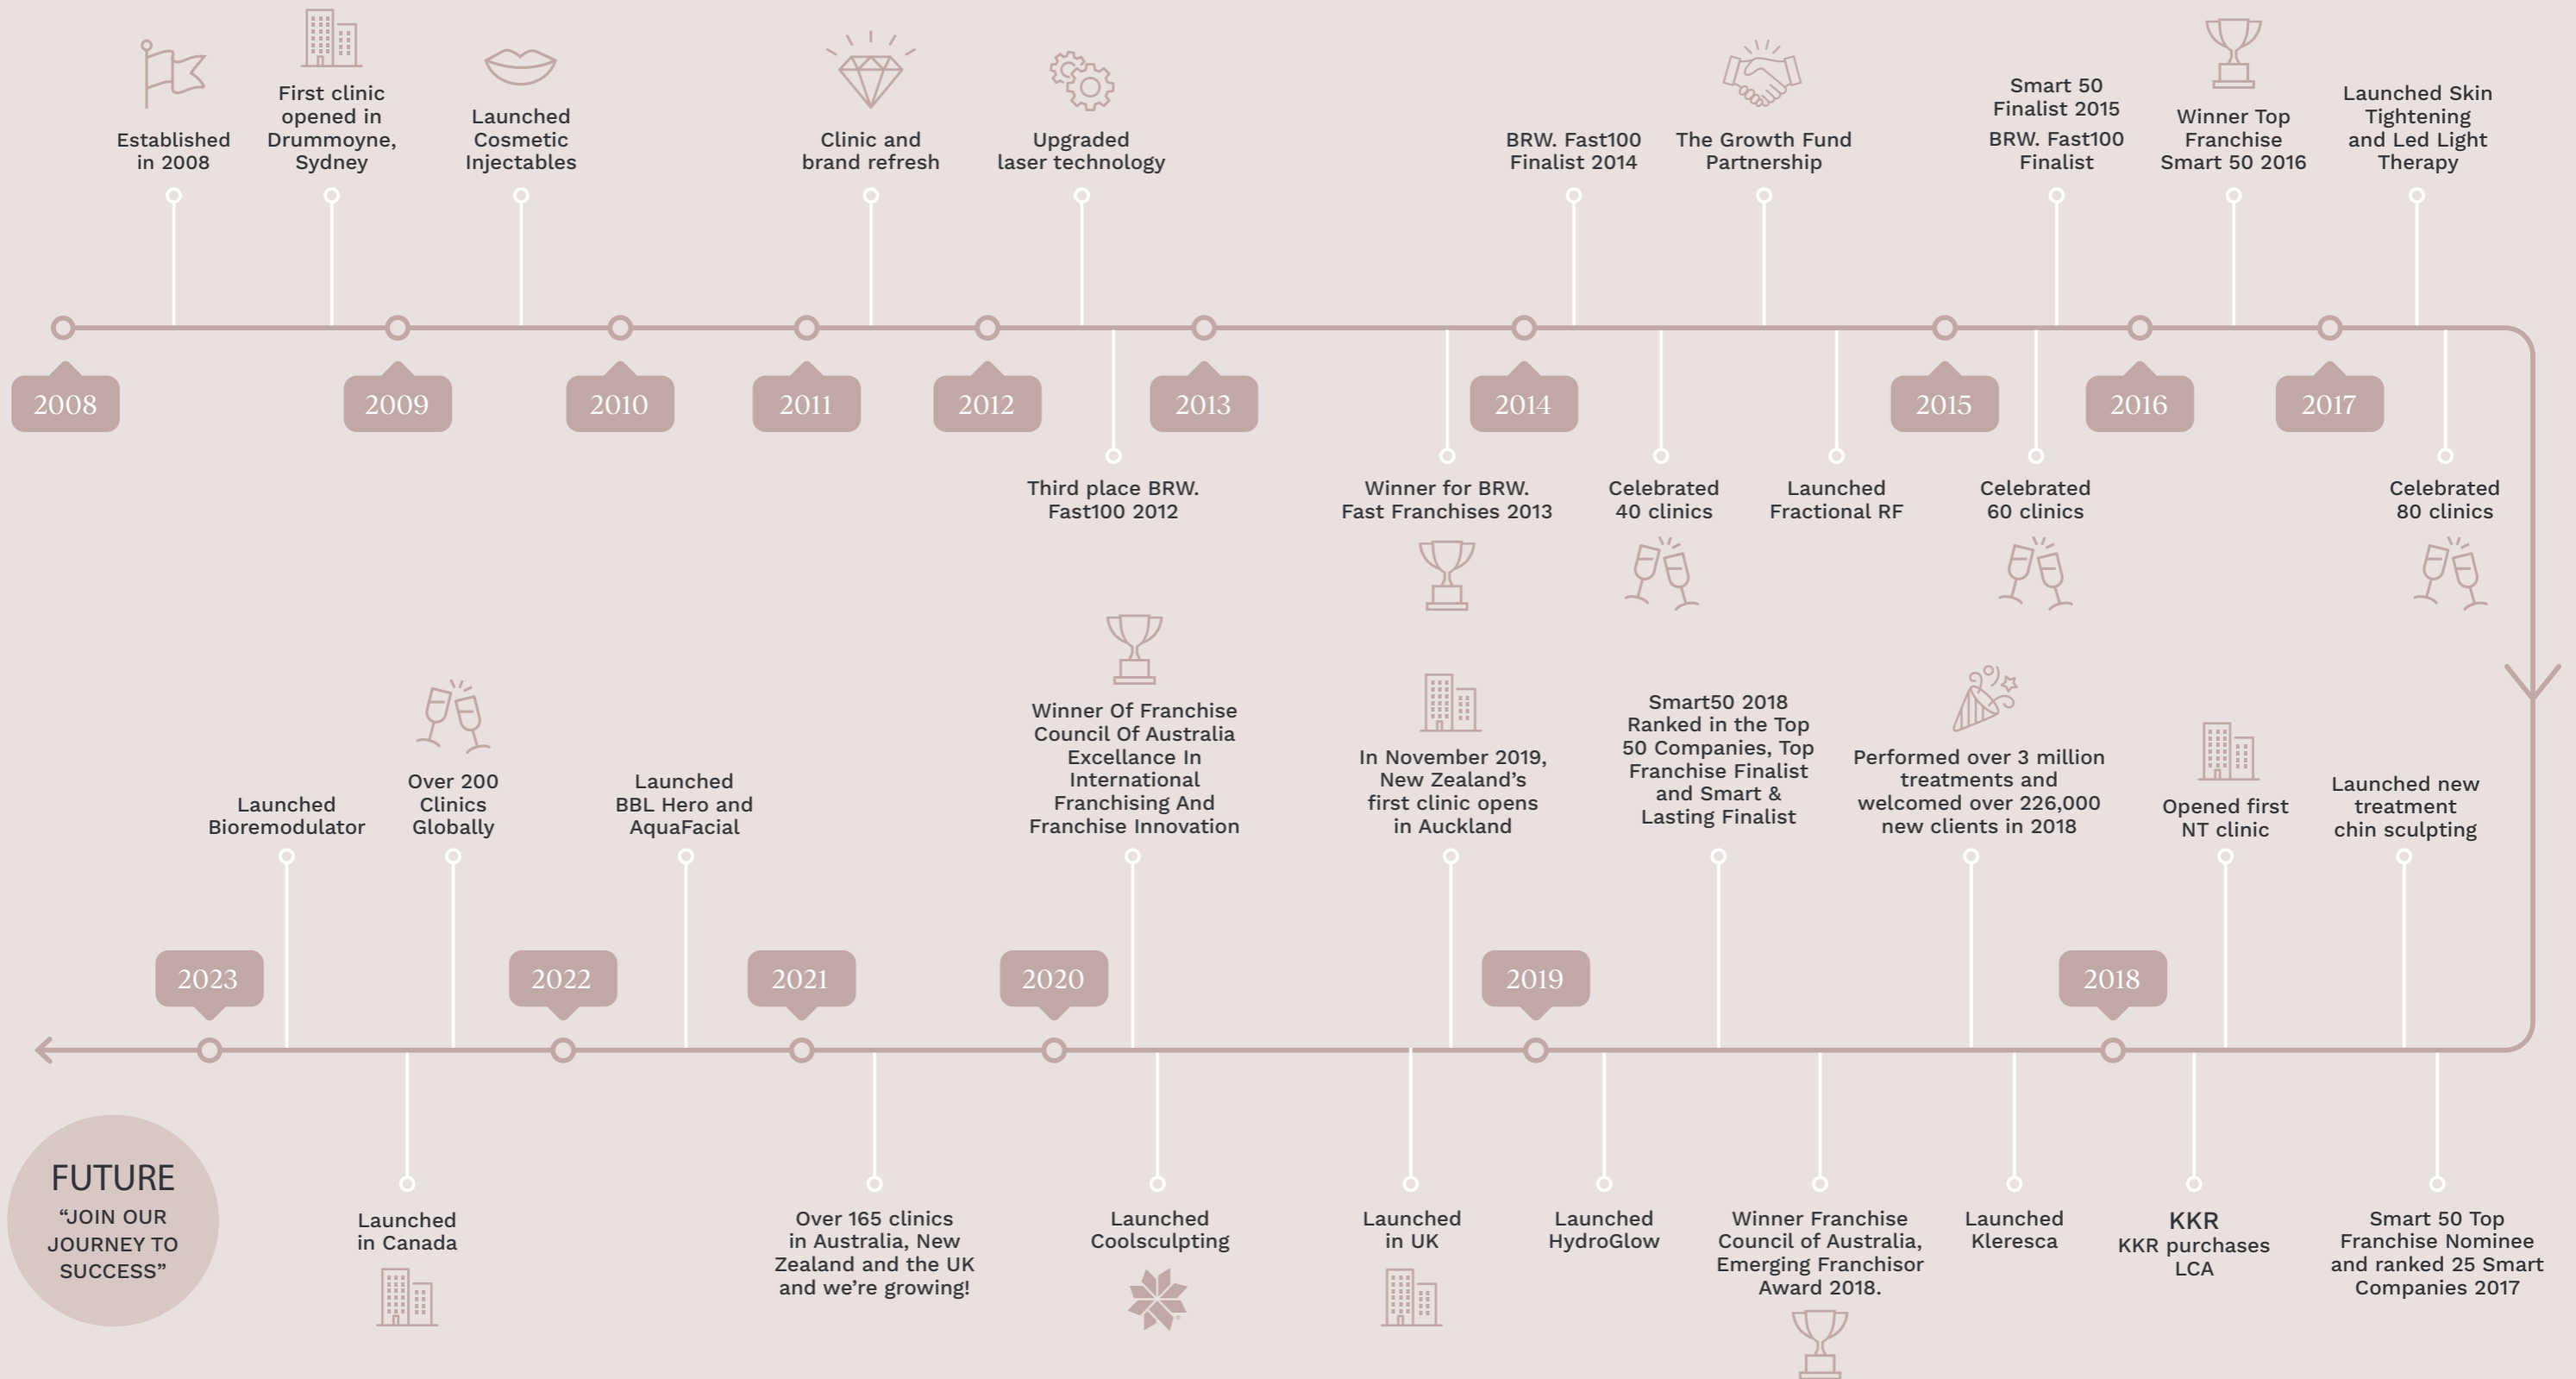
Established in 2008

First clinic opened in Drummoyne, Sydney

Launched Cosmetic Injectables

Clinic and brand refresh

Upgraded laser technology

BRW. Fast100 Finalist 2014

The Growth Fund Partnership

Smart 50 Finalist 2015

BRW. Fast100 Finalist

Winner Top Franchise Smart 50 2016

Launched Skin Tightening and Led Light Therapy

2008

2009

2010

2011

2012

2013

2014

2015

2016

2017

Third place BRW. Fast100 2012

Winner for BRW. Fast Franchises 2013

Celebrated 40 clinics

Launched Fractional RF

Celebrated 60 clinics

Celebrated 80 clinics

Launched Bioremodulator

Over 200 Clinics Globally

Launched BBL Hero and AquaFacial

Winner Of Franchise Council Of Australia Excellance In International Franchising And Franchise Innovation

In November 2019, New Zealand's first clinic opens in Auckland

Smart50 2018 Ranked in the Top 50 Companies, Top Franchise Finalist and Smart & Lasting Finalist

Performed over 3 million treatments and welcomed over 226,000 new clients in 2018

Opened first NT clinic

Launched new treatment chin sculpting

2023

2022

2021

2020

2019

2018

FUTURE
"JOIN OUR JOURNEY TO SUCCESS"

Launched in Canada

Over 165 clinics in Australia, New Zealand and the UK and we're growing!

Launched Coolsculpting

Launched in UK

Launched HydroGlow

Winner Franchise Council of Australia, Emerging Franchisor Award 2018.

Launched Kleresca

KKR
KKR purchases LCA

Smart 50 Top Franchise Nominee and ranked 25 Smart Companies 2017